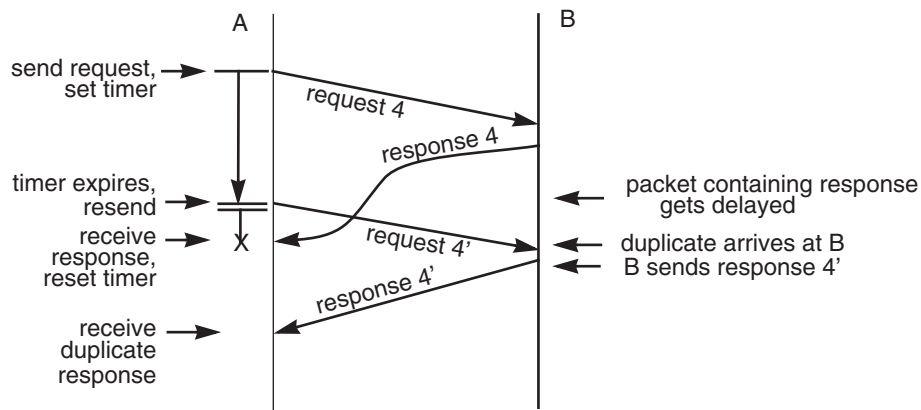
A

B

send request, set timer

request 4

response 4

timer expires, resend

packet containing response gets delayed

receive response, reset timer

X

request 4'

duplicate arrives at B

B sends response 4'

response 4'

receive duplicate response